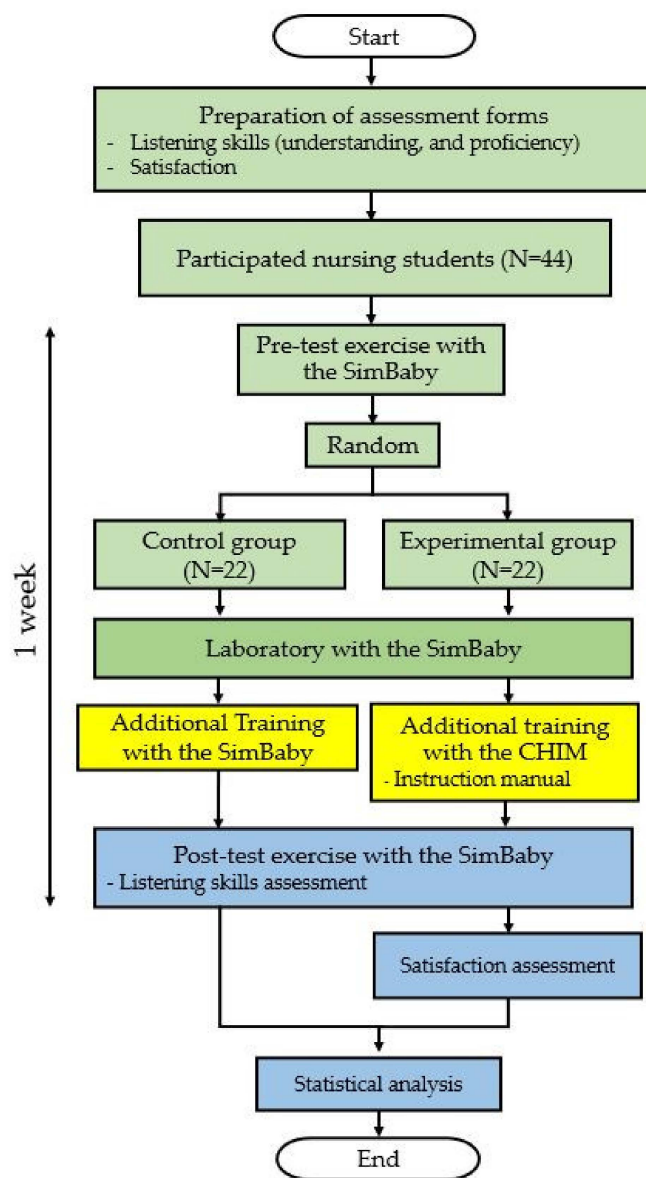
Start

Preparation of assessment forms
- Listening skills (understanding, and proficiency)
- Satisfaction

Participated nursing students (N=44)

1 week

Pre-test exercise with the SimBaby

Random

Control group (N=22)

Experimental group (N=22)

Laboratory with the SimBaby

Additional Training with the SimBaby

Additional training with the CHIM
- Instruction manual

Post-test exercise with the SimBaby
- Listening skills assessment

Satisfaction assessment

Statistical analysis

End